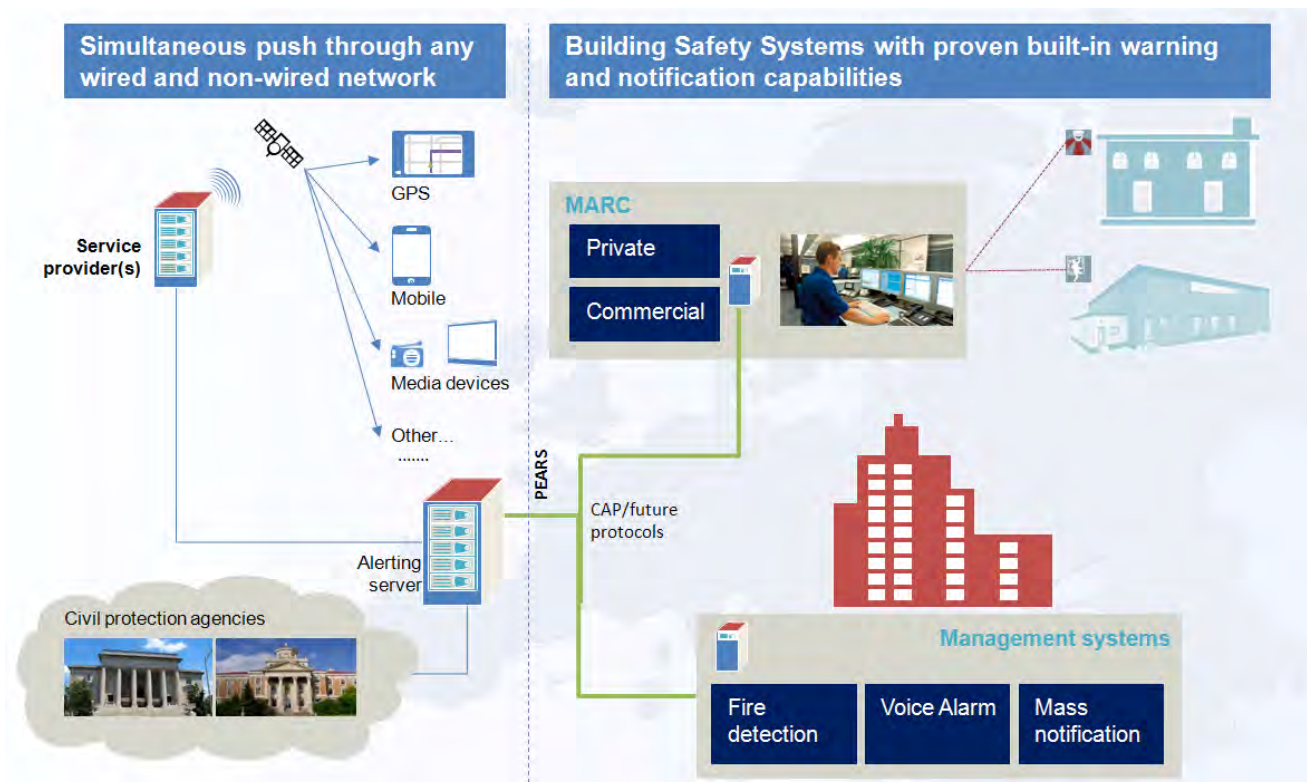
Simultaneous push through any wired and non-wired network

Building Safety Systems with proven built-in warning and notification capabilities

GPS

Service provider(s)

Mobile

Media devices

Other...
.......

MARC

Private

Commercial

PEARS

CAP/future protocols

Alerting server

Civil protection agencies

Management systems

Fire detection

Voice Alarm

Mass notification